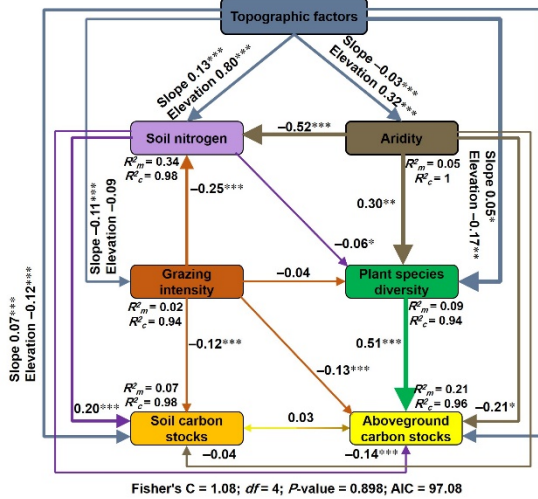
Topographic factors

Slope 0.13***
Elevation 0.80***

Slope −0.03***
Elevation 0.32***

Soil nitrogen

−0.52***

Aridity

$R^2_m$ = 0.34
$R^2_c$ = 0.98

$R^2_m$ = 0.05
$R^2_c$ = 1

Slope 0.05*
Elevation −0.17**

Slope −0.11***
Elevation −0.09

−0.25***

0.30**

−0.06*

Slope 0.07***
Elevation −0.12***

Grazing intensity

−0.04

Plant species diversity

$R^2_m$ = 0.02
$R^2_c$ = 0.94

$R^2_m$ = 0.09
$R^2_c$ = 0.94

−0.12***

0.51***

−0.13***

$R^2_m$ = 0.07
$R^2_c$ = 0.98

$R^2_m$ = 0.21
$R^2_c$ = 0.96

0.20***

−0.21*

Soil carbon stocks

0.03

Aboveground carbon stocks

−0.04

−0.14***

Fisher's C = 1.08; $df$ = 4; $P$-value = 0.898; AIC = 97.08